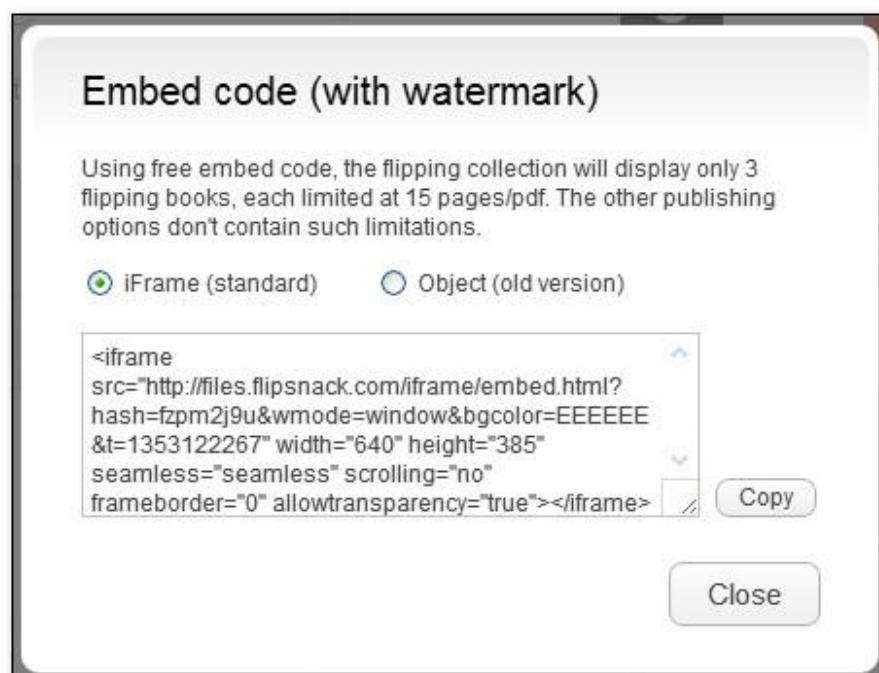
Embed code (with watermark)

Using free embed code, the flipping collection will display only 3 flipping books, each limited at 15 pages/pdf. The other publishing options don't contain such limitations.

iFrame (standard) Object (old version)

<iframe src="http://files.flipsnack.com/iframe/embed.html?hash=fzpm2j9u&wmode=window&bgcolor=EEEEEE&t=1353122267" width="640" height="385" seamless="seamless" scrolling="no" frameborder="0" allowtransparency="true"></iframe>

Copy

Close